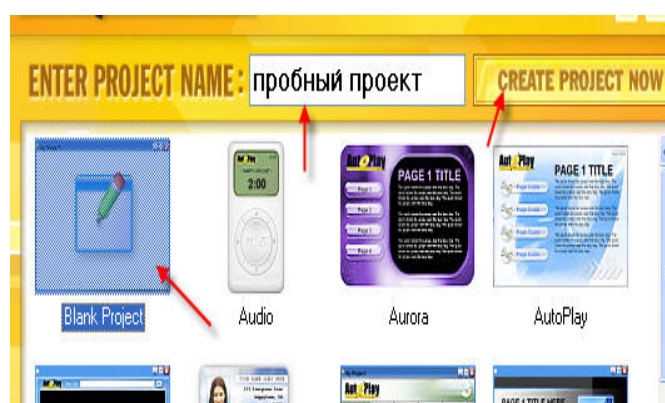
ENTER PROJECT NAME : пробный проект

CREATE PROJECT NOW

AutoPlay
2:00

AutoPlay
PAGE 1 TITLE
Page 1
Page 2
Page 3
Page 4

PAGE 1 TITLE

Blank Project

Audio

Aurora

AutoPlay

AutoPlay

AutoPlay

PAGE 1 TITLE HERE